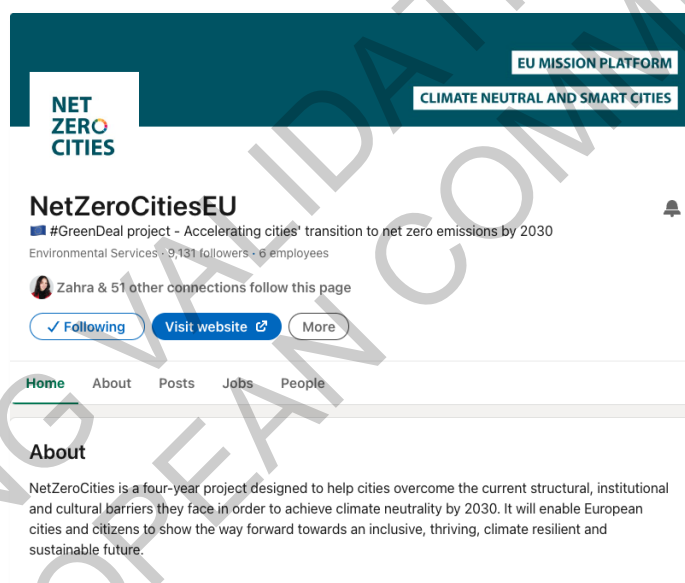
EU MISSION PLATFORM

CLIMATE NEUTRAL AND SMART CITIES

NET ZERO CITIES

NetZeroCitiesEU

#GreenDeal project - Accelerating cities' transition to net zero emissions by 2030

Environmental Services · 9,131 followers · 6 employees

Zahra & 51 other connections follow this page

✓ Following

Visit website

More

Home About Posts Jobs People

About

NetZeroCities is a four-year project designed to help cities overcome the current structural, institutional and cultural barriers they face in order to achieve climate neutrality by 2030. It will enable European cities and citizens to show the way forward towards an inclusive, thriving, climate resilient and sustainable future.

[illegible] VALIDAT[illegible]

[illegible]OPEAN COMM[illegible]